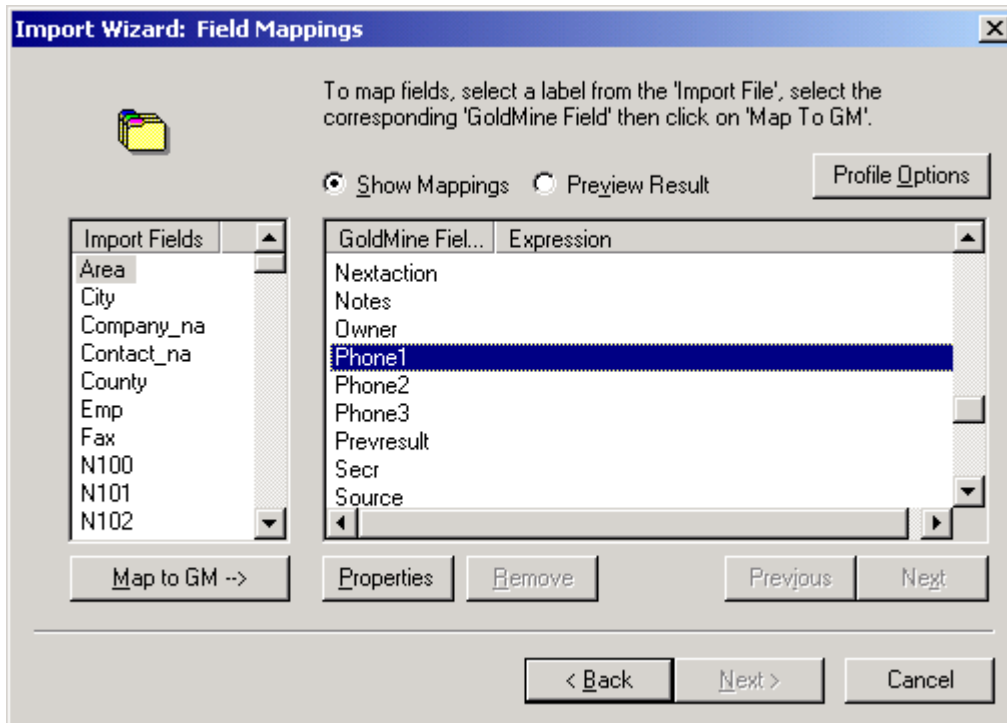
Import Wizard: Field Mappings

To map fields, select a label from the 'Import File', select the corresponding 'GoldMine Field' then click on 'Map To GM'.

Show Mappings

Preview Result

Profile Options

| Import Fields |
|---|
| Area |
| City |
| Company_na |
| Contact_na |
| County |
| Emp |
| Fax |
| N100 |
| N101 |
| N102 |

| GoldMine Fiel... | Expression |
|---|---|
| Nextaction | |
| Notes | |
| Owner | |
| Phone1 | |
| Phone2 | |
| Phone3 | |
| Prevresult | |
| Secr | |
| Source | |

Map to GM -->

Properties

Remove

Previous

Next

< Back

Next >

Cancel